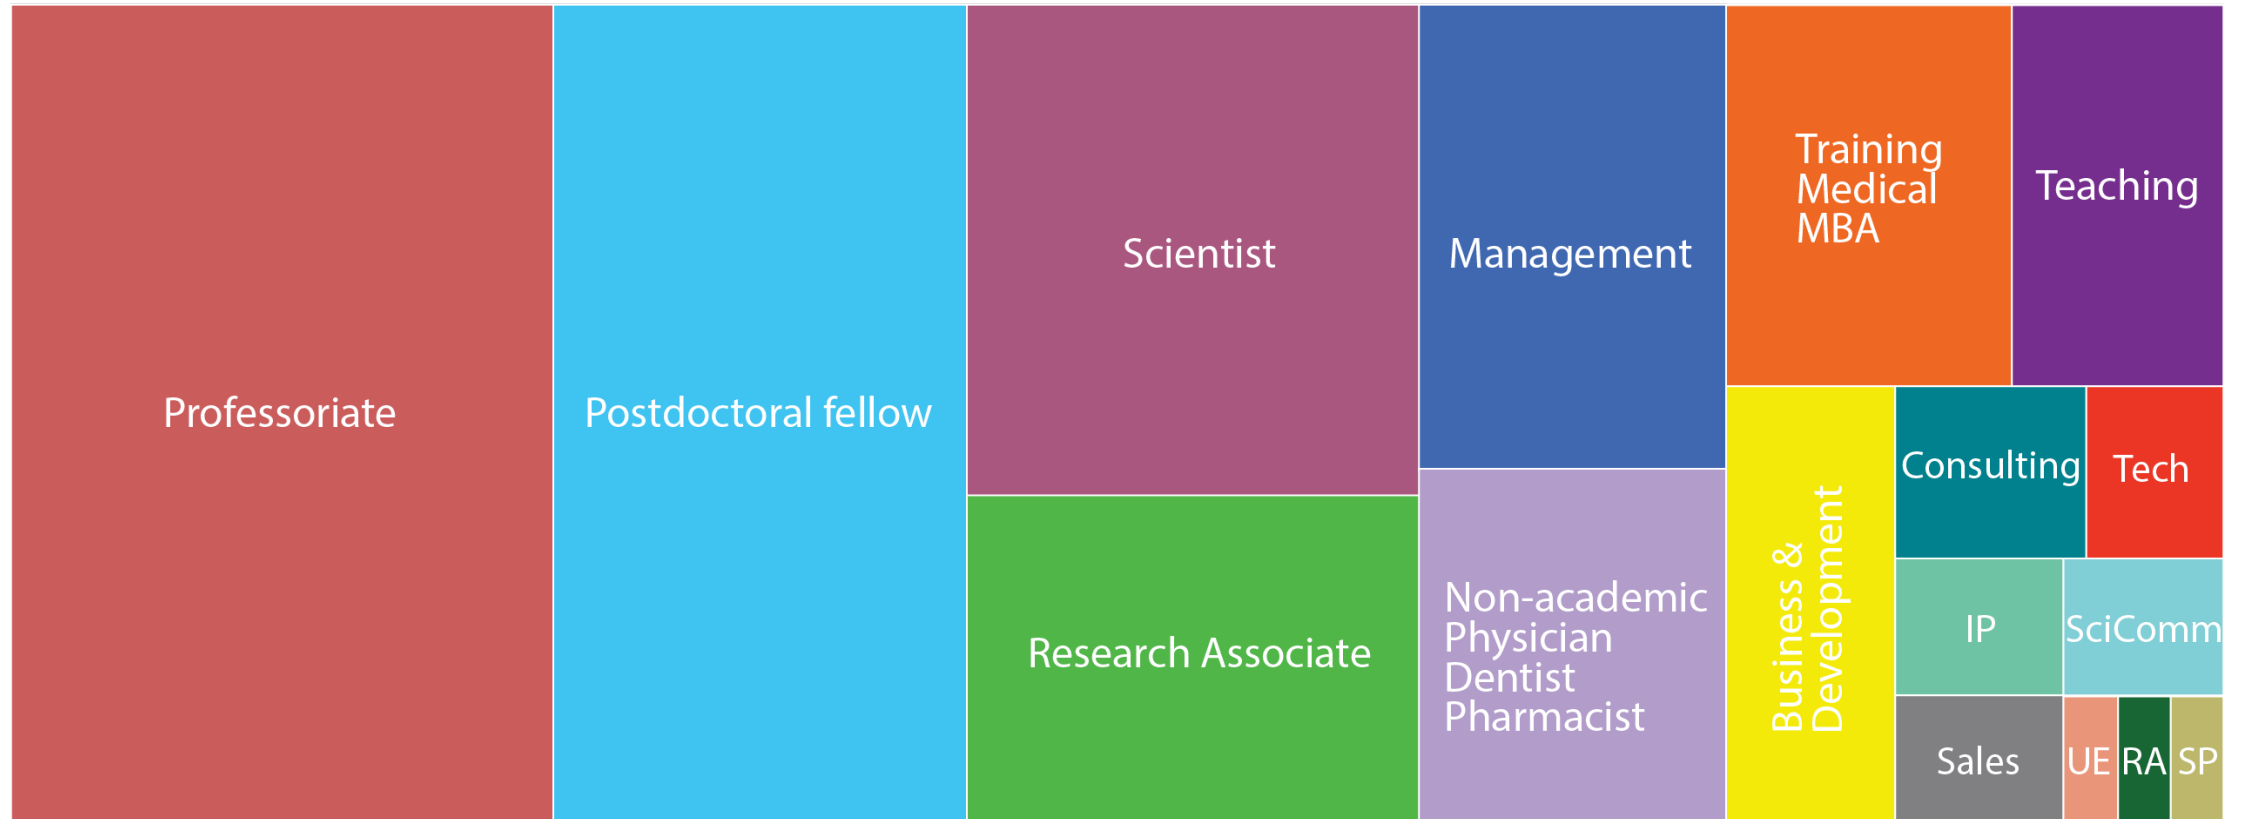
Professoriate

Postdoctoral fellow

Scientist

Research Associate

Management

Non-academic
Physician
Dentist
Pharmacist

Training
Medical
MBA

Teaching

Business &
Development

Consulting

Tech

IP

SciComm

Sales

UE

RA

SP